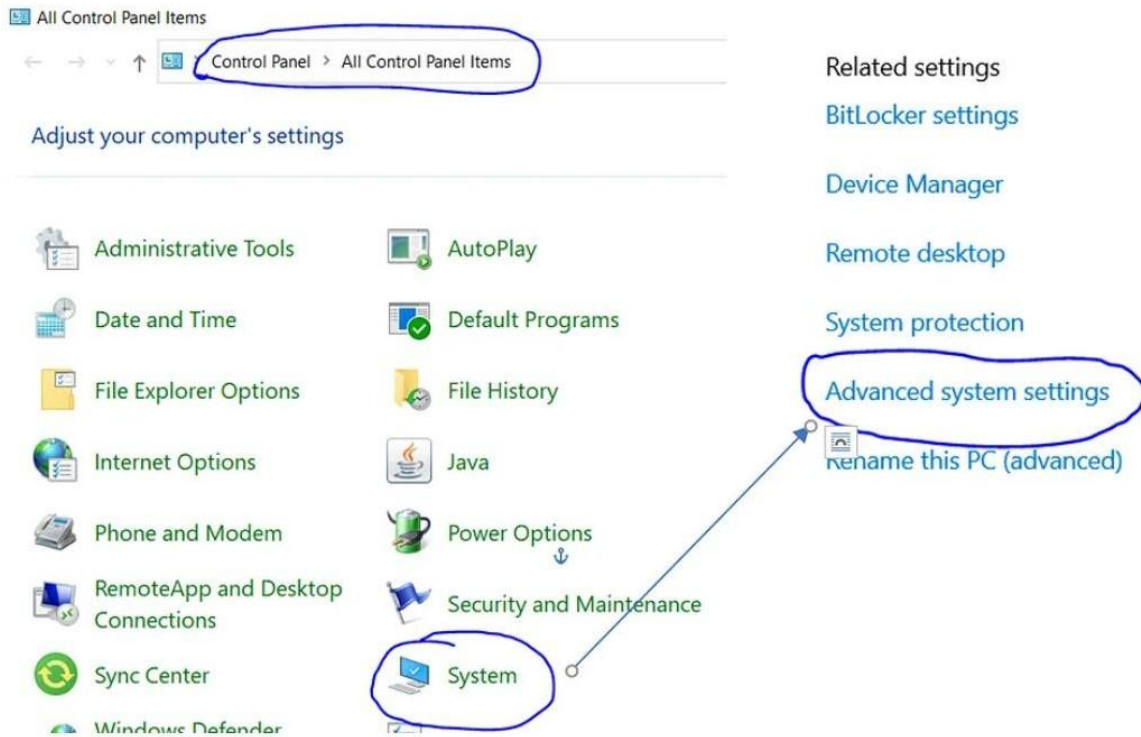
All Control Panel Items

Control Panel > All Control Panel Items

Adjust your computer's settings

Administrative Tools
AutoPlay
Date and Time
Default Programs
File Explorer Options
File History
Internet Options
Java
Phone and Modem
Power Options
RemoteApp and Desktop Connections
Security and Maintenance
Sync Center
System
Windows Defender

Related settings
BitLocker settings
Device Manager
Remote desktop
System protection
Advanced system settings
Rename this PC (advanced)